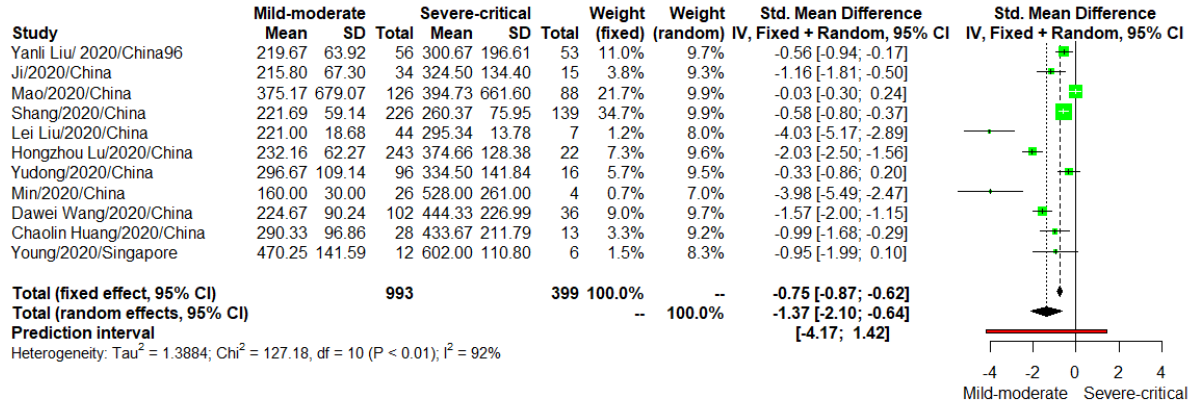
| Study | Mild-moderate Mean | SD | Total | Severe-critical Mean | SD | Total | Weight (fixed) | Weight (random) | Std. Mean Difference IV, Fixed + Random, 95% CI |
|---|---|---|---|---|---|---|---|---|---|
| Yanli Liu/ 2020/China96 | 219.67 | 63.92 | 56 | 300.67 | 196.61 | 53 | 11.0% | 9.7% | -0.56 [-0.94; -0.17] |
| Ji/2020/China | 215.80 | 67.30 | 34 | 324.50 | 134.40 | 15 | 3.8% | 9.3% | -1.16 [-1.81; -0.50] |
| Mao/2020/China | 375.17 | 679.07 | 126 | 394.73 | 661.60 | 88 | 21.7% | 9.9% | -0.03 [-0.30; 0.24] |
| Shang/2020/China | 221.69 | 59.14 | 226 | 260.37 | 75.95 | 139 | 34.7% | 9.9% | -0.58 [-0.80; -0.37] |
| Lei Liu/2020/China | 221.00 | 18.68 | 44 | 295.34 | 13.78 | 7 | 1.2% | 8.0% | -4.03 [-5.17; -2.89] |
| Hongzhou Lu/2020/China | 232.16 | 62.27 | 243 | 374.66 | 128.38 | 22 | 7.3% | 9.6% | -2.03 [-2.50; -1.56] |
| Yudong/2020/China | 296.67 | 109.14 | 96 | 334.50 | 141.84 | 16 | 5.7% | 9.5% | -0.33 [-0.86; 0.20] |
| Min/2020/China | 160.00 | 30.00 | 26 | 528.00 | 261.00 | 4 | 0.7% | 7.0% | -3.98 [-5.49; -2.47] |
| Dawei Wang/2020/China | 224.67 | 90.24 | 102 | 444.33 | 226.99 | 36 | 9.0% | 9.7% | -1.57 [-2.00; -1.15] |
| Chaolin Huang/2020/China | 290.33 | 96.86 | 28 | 433.67 | 211.79 | 13 | 3.3% | 9.2% | -0.99 [-1.68; -0.29] |
| Young/2020/Singapore | 470.25 | 141.59 | 12 | 602.00 | 110.80 | 6 | 1.5% | 8.3% | -0.95 [-1.99; 0.10] |
| Total (fixed effect, 95% CI) | | | 993 | | | 399 | 100.0% | -- | -0.75 [-0.87; -0.62] |
| Total (random effects, 95% CI) | | | | | | | -- | 100.0% | -1.37 [-2.10; -0.64] |
| Prediction interval | | | | | | | | | [-4.17; 1.42] |

Heterogeneity: Tau$^2$ = 1.3884; Chi$^2$ = 127.18, df = 10 (P < 0.01); I$^2$ = 92%

Std. Mean Difference
IV, Fixed + Random, 95% CI

-4 -2 0 2 4
Mild-moderate Severe-critical